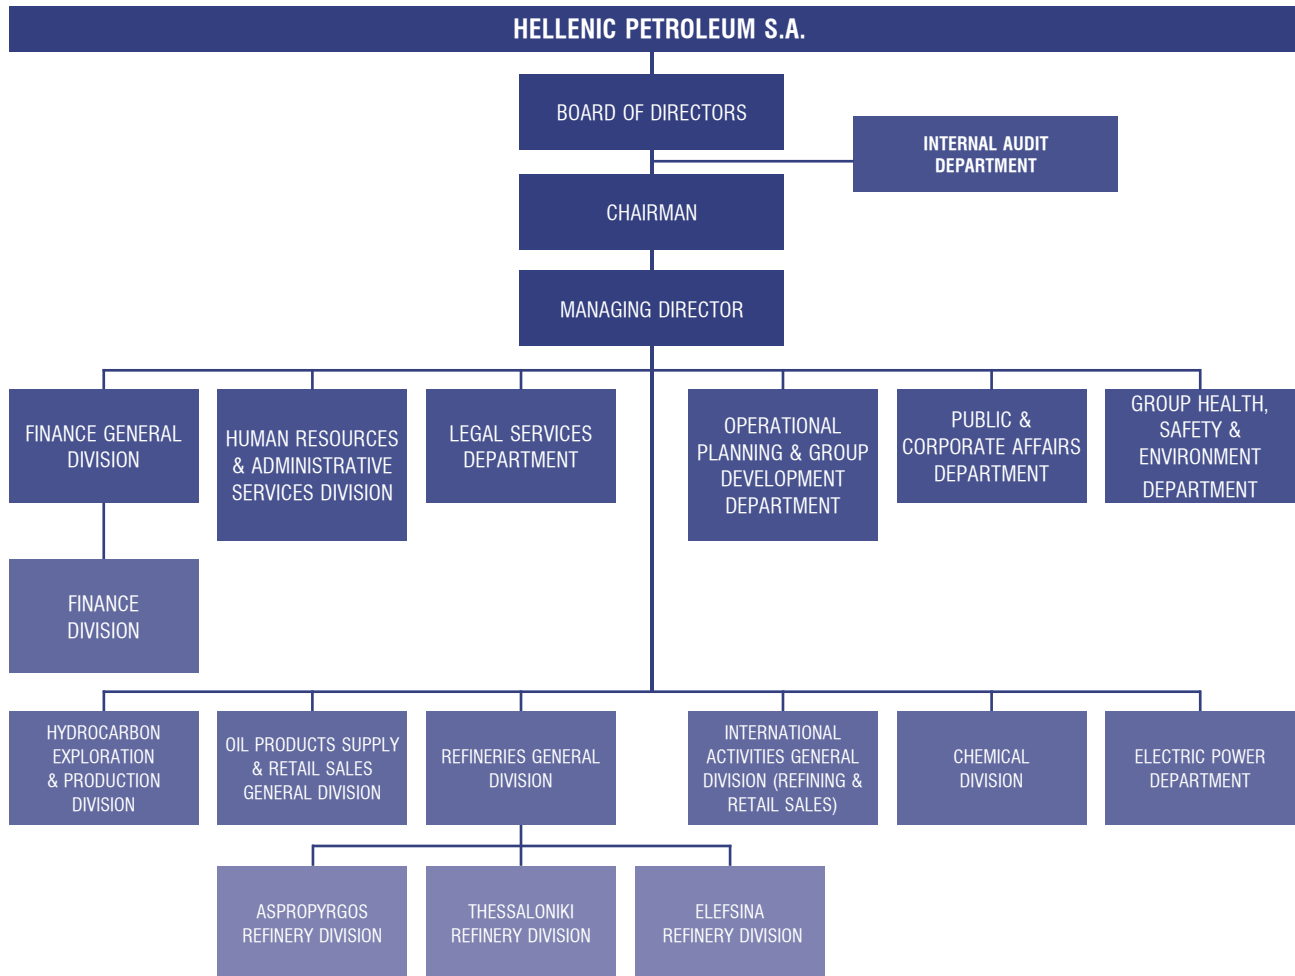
HELLENIC PETROLEUM S.A.

BOARD OF DIRECTORS

INTERNAL AUDIT DEPARTMENT

CHAIRMAN

MANAGING DIRECTOR

FINANCE GENERAL DIVISION

HUMAN RESOURCES & ADMINISTRATIVE SERVICES DIVISION

LEGAL SERVICES DEPARTMENT

OPERATIONAL PLANNING & GROUP DEVELOPMENT DEPARTMENT

PUBLIC & CORPORATE AFFAIRS DEPARTMENT

GROUP HEALTH, SAFETY & ENVIRONMENT DEPARTMENT

FINANCE DIVISION

HYDROCARBON EXPLORATION & PRODUCTION DIVISION

OIL PRODUCTS SUPPLY & RETAIL SALES GENERAL DIVISION

REFINERIES GENERAL DIVISION

INTERNATIONAL ACTIVITIES GENERAL DIVISION (REFINING & RETAIL SALES)

CHEMICAL DIVISION

ELECTRIC POWER DEPARTMENT

ASPROPYRGOS REFINERY DIVISION

THESSALONIKI REFINERY DIVISION

ELEFSINA REFINERY DIVISION